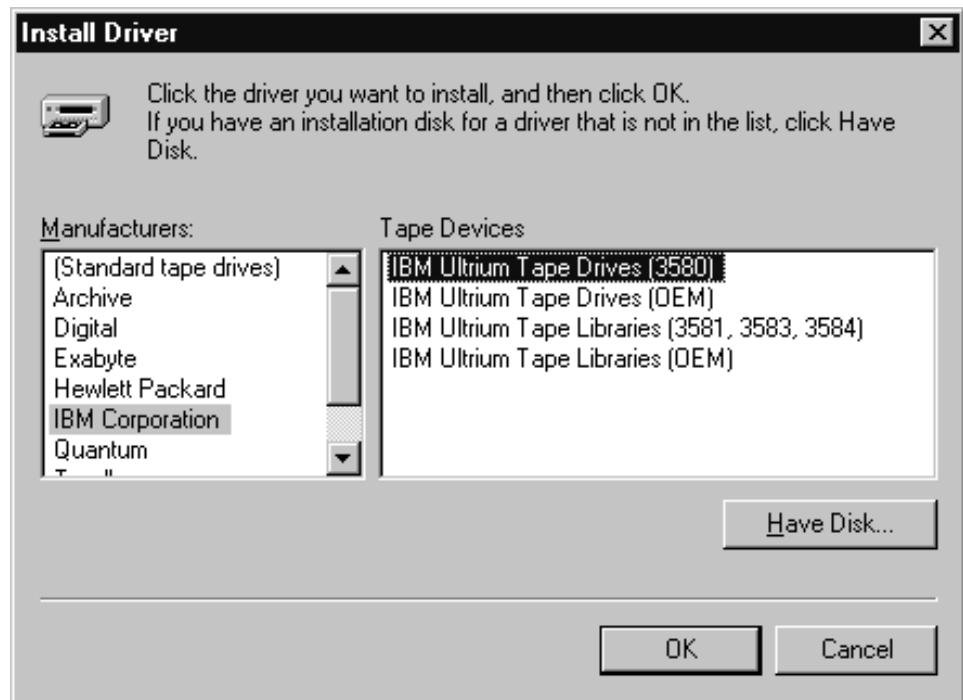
Install Driver

Click the driver you want to install, and then click OK.
If you have an installation disk for a driver that is not in the list, click Have Disk.

Manufacturers:

(Standard tape drives)
Archive
Digital
Exabyte
Hewlett Packard
IBM Corporation
Quantum
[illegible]

Tape Devices

IBM Ultrium Tape Drives (3580)
IBM Ultrium Tape Drives (OEM)
IBM Ultrium Tape Libraries (3581, 3583, 3584)
IBM Ultrium Tape Libraries (OEM)

Have Disk...

OK

Cancel